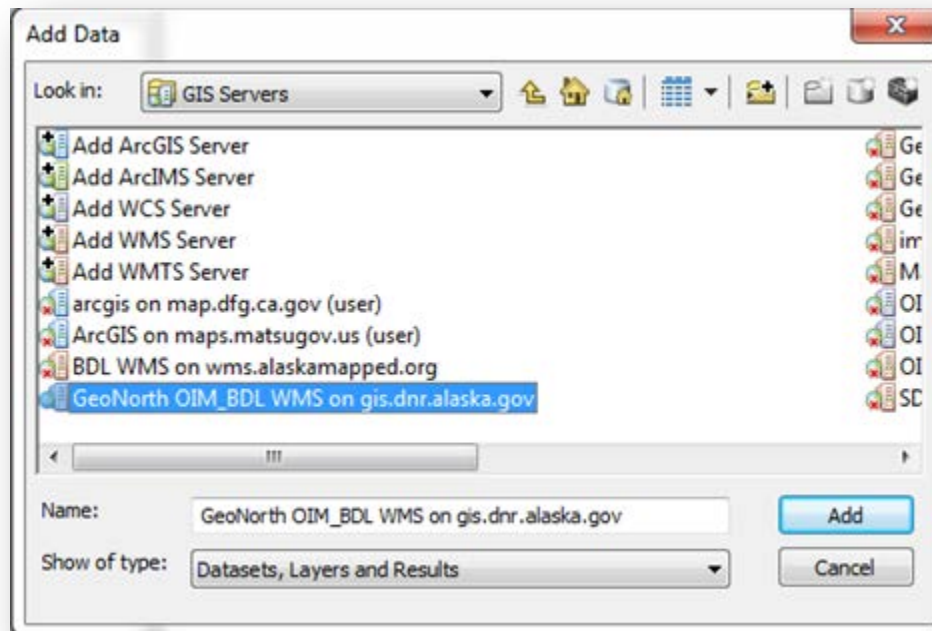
Add Data

Look in: GIS Servers

Add ArcGIS Server
Add ArcIMS Server
Add WCS Server
Add WMS Server
Add WMTS Server
arcgis on map.dfg.ca.gov (user)
ArcGIS on maps.matsugov.us (user)
BDL WMS on wms.alaskamapped.org
GeoNorth OIM_BDL WMS on gis.dnr.alaska.gov

Ge
Ge
Ge
im
M
OI
OI
OI
SD

Name: GeoNorth OIM_BDL WMS on gis.dnr.alaska.gov
Add

Show of type: Datasets, Layers and Results
Cancel